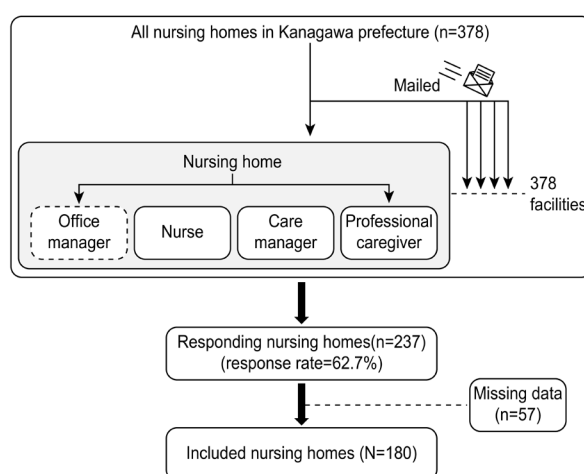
All nursing homes in Kanagawa prefecture (n=378)

Mailed

Nursing home

Office manager

Nurse

Care manager

Professional caregiver

378 facilities

Responding nursing homes(n=237) (response rate=62.7%)

Missing data (n=57)

Included nursing homes (N=180)